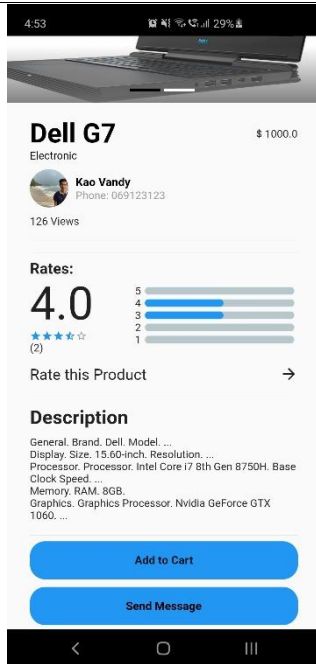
4:53 29%

Dell G7
$ 1000.0
Electronic

Kao Vandy
Phone: 069123123

126 Views

Rates:

4.0
(2)

5
4
3
2
1

Rate this Product →

Description

General. Brand. Dell. Model. ...
Display. Size. 15.60-inch. Resolution. ...
Processor. Processor. Intel Core i7 8th Gen 8750H. Base Clock Speed. ...
Memory. RAM. 8GB.
Graphics. Graphics Processor. Nvidia GeForce GTX 1060. ...

Add to Cart

Send Message